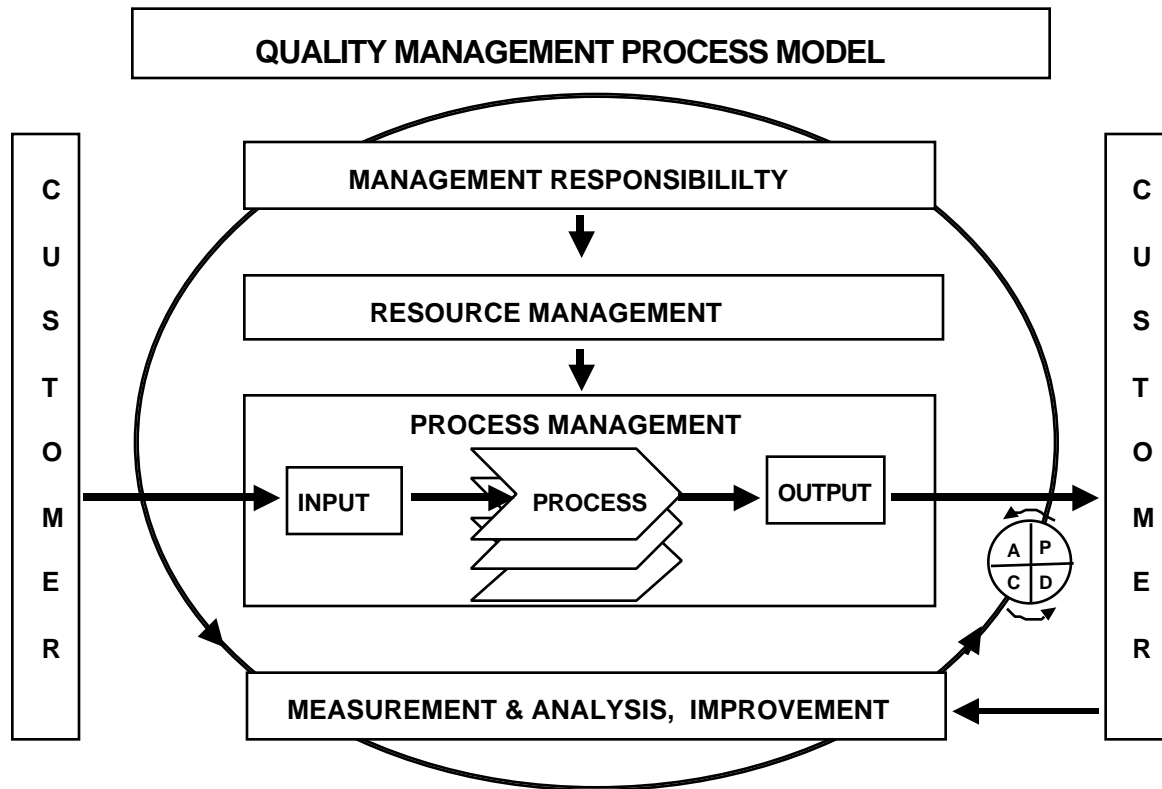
QUALITY MANAGEMENT PROCESS MODEL

C
U
S
T
O
M
E
R

MANAGEMENT RESPONSIBILILTY

RESOURCE MANAGEMENT

PROCESS MANAGEMENT

INPUT

PROCESS

OUTPUT

A P
C D

MEASUREMENT & ANALYSIS, IMPROVEMENT

C
U
S
T
O
M
E
R